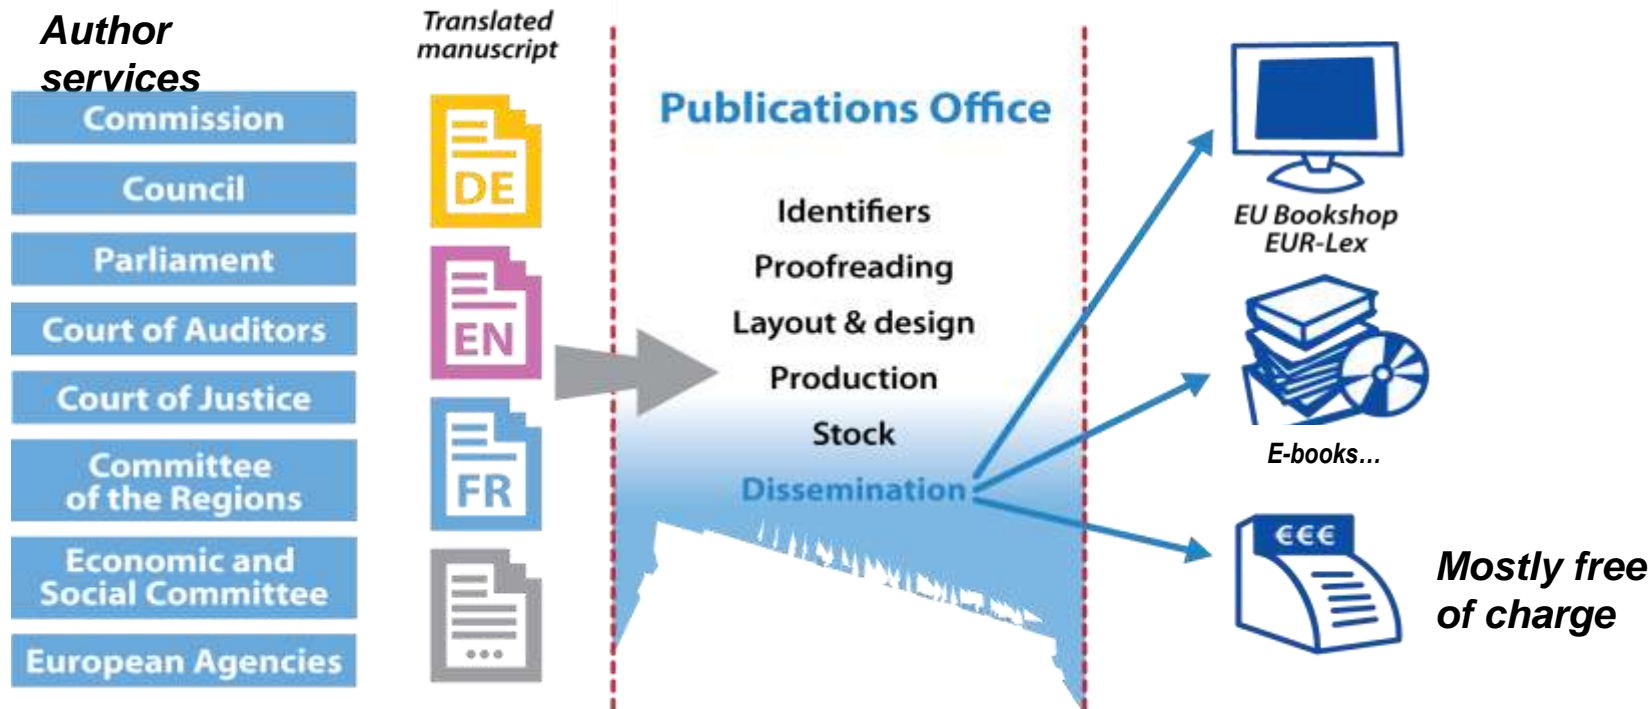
Author services

Commission

Council

Parliament

Court of Auditors

Court of Justice

Committee of the Regions

Economic and Social Committee

European Agencies

Translated manuscript

DE

EN

FR

...

Publications Office

Identifiers

Proofreading

Layout & design

Production

Stock

Dissemination

EU Bookshop
EUR-Lex

E-books…

€€€

Mostly free of charge